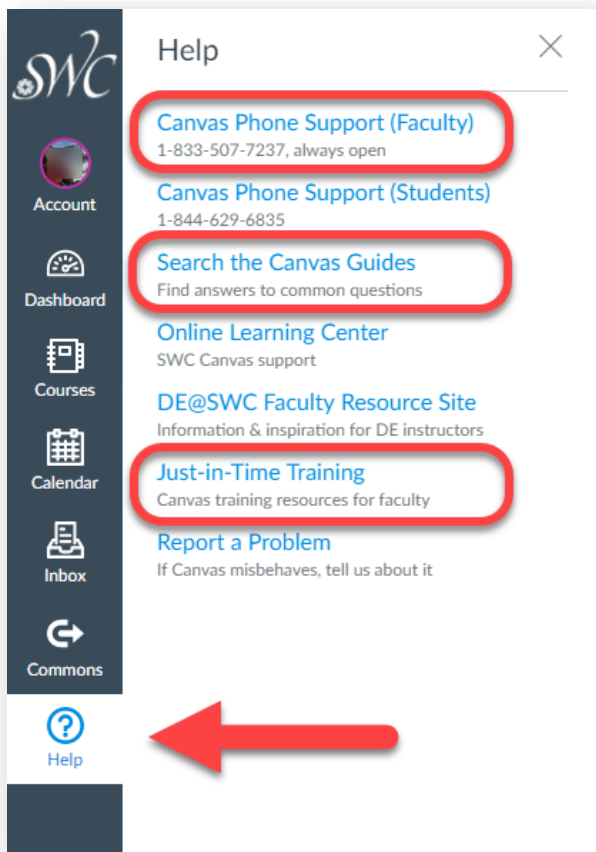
SWC

Account

Dashboard

Courses

Calendar

Inbox

Commons

Help

Help

×

Canvas Phone Support (Faculty)
1-833-507-7237, always open

Canvas Phone Support (Students)
1-844-629-6835

Search the Canvas Guides
Find answers to common questions

Online Learning Center
SWC Canvas support

DE@SWC Faculty Resource Site
Information & inspiration for DE instructors

Just-in-Time Training
Canvas training resources for faculty

Report a Problem
If Canvas misbehaves, tell us about it